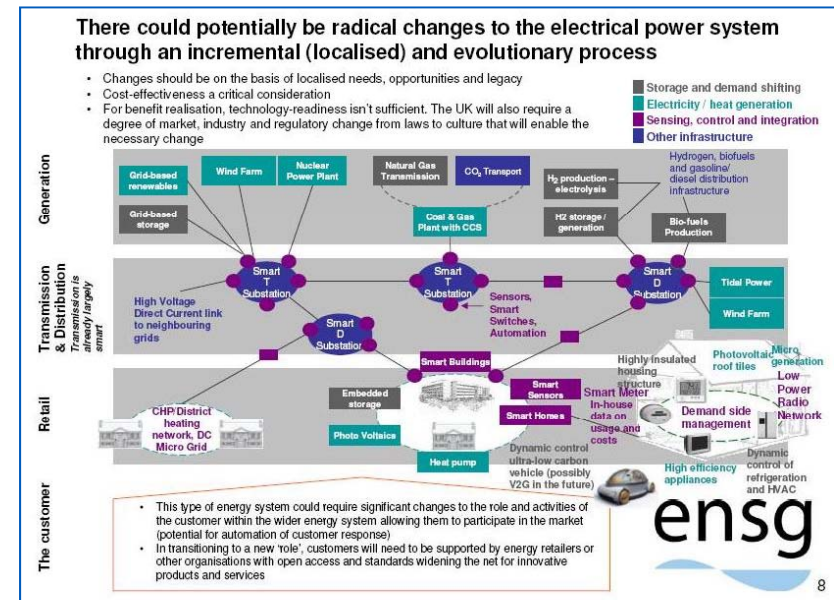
There could potentially be radical changes to the electrical power system through an incremental (localised) and evolutionary process

- Changes should be on the basis of localised needs, opportunities and legacy
- Cost-effectiveness a critical consideration
- For benefit realisation, technology-readiness isn't sufficient. The UK will also require a degree of market, industry and regulatory change from laws to culture that will enable the necessary change

Storage and demand shifting
Electricity / heat generation
Sensing, control and integration
Other infrastructure

Generation

Grid-based renewables
Wind Farm
Nuclear Power Plant
Grid-based storage
Natural Gas Transmission
$CO_2$ Transport
Coal & Gas Plant with CCS
H₂ production – electrolysis
Hydrogen, biofuels and gasoline/ diesel distribution infrastructure
H2 storage / generation
Bio-fuels Production

Transmission & Distribution
Transmission is already largely smart

Smart T Substation
Smart T Substation
Smart D Substation
Smart D Substation
High Voltage Direct Current link to neighbouring grids
Sensors, Smart Switches, Automation
Tidal Power
Wind Farm

Retail

Smart Buildings
Highly insulated housing structure
Photovoltaic roof tiles
Micro generation
Embedded storage
Smart Sensors
Smart Meter In-house data on usage and costs
Low Power Radio Network
CHP/District heating network, DC Micro Grid
Photo Voltaics
Smart Homes
Demand side management
Heat pump
Dynamic control ultra-low carbon vehicle (possibly V2G in the future)
High efficiency appliances
Dynamic control of refrigeration and HVAC

The customer

- This type of energy system could require significant changes to the role and activities of the customer within the wider energy system allowing them to participate in the market (potential for automation of customer response)
- In transitioning to a new 'role', customers will need to be supported by energy retailers or other organisations with open access and standards widening the net for innovative products and services

ensg

8